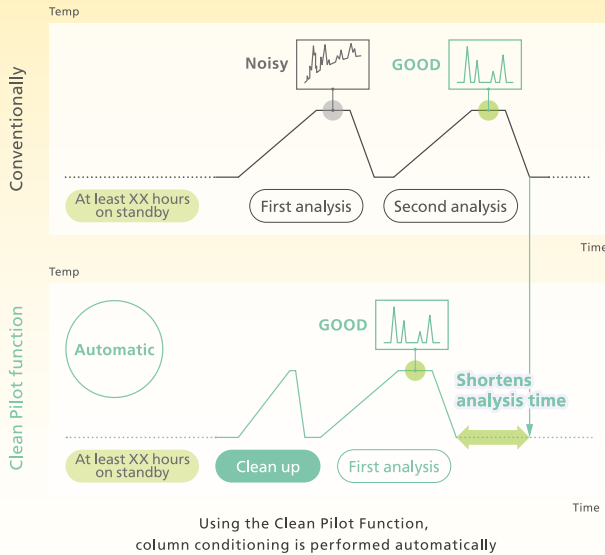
Temp

Conventionally

Noisy

GOOD

At least XX hours on standby

First analysis

Second analysis

Time

Temp

Clean Pilot function

Automatic

GOOD

Shortens analysis time

At least XX hours on standby

Clean up

First analysis

Time

Using the Clean Pilot Function, column conditioning is performed automatically